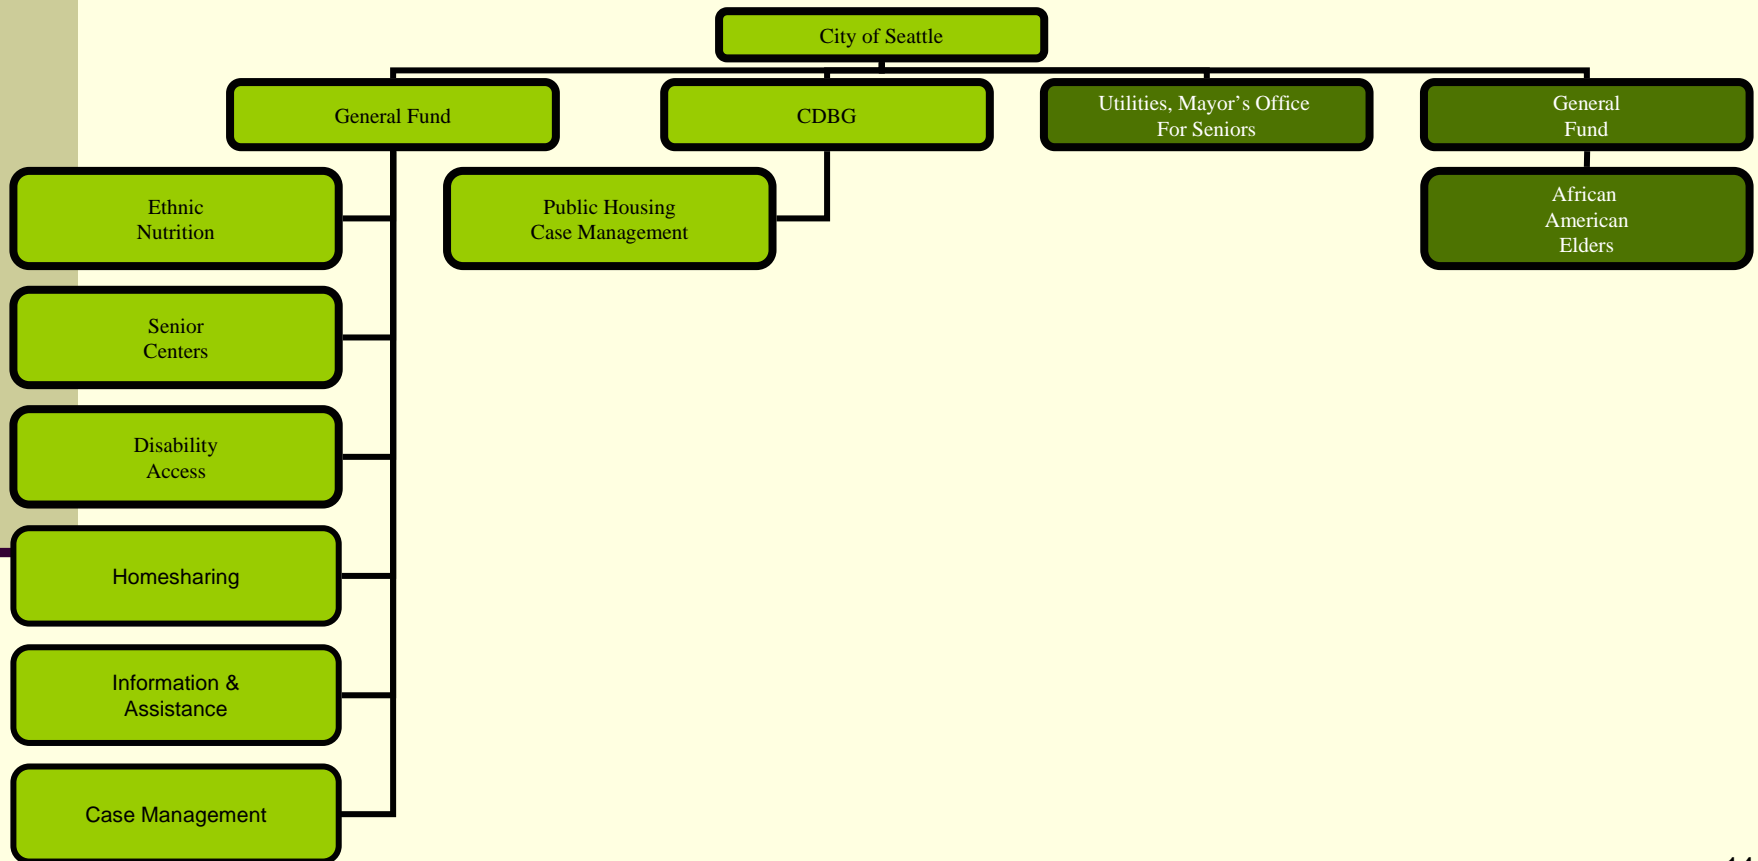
City of Seattle

General Fund

CDBG

Utilities, Mayor’s Office For Seniors

General Fund

Ethnic Nutrition

Senior Centers

Disability Access

Homesharing

Information & Assistance

Case Management

Public Housing Case Management

African American Elders